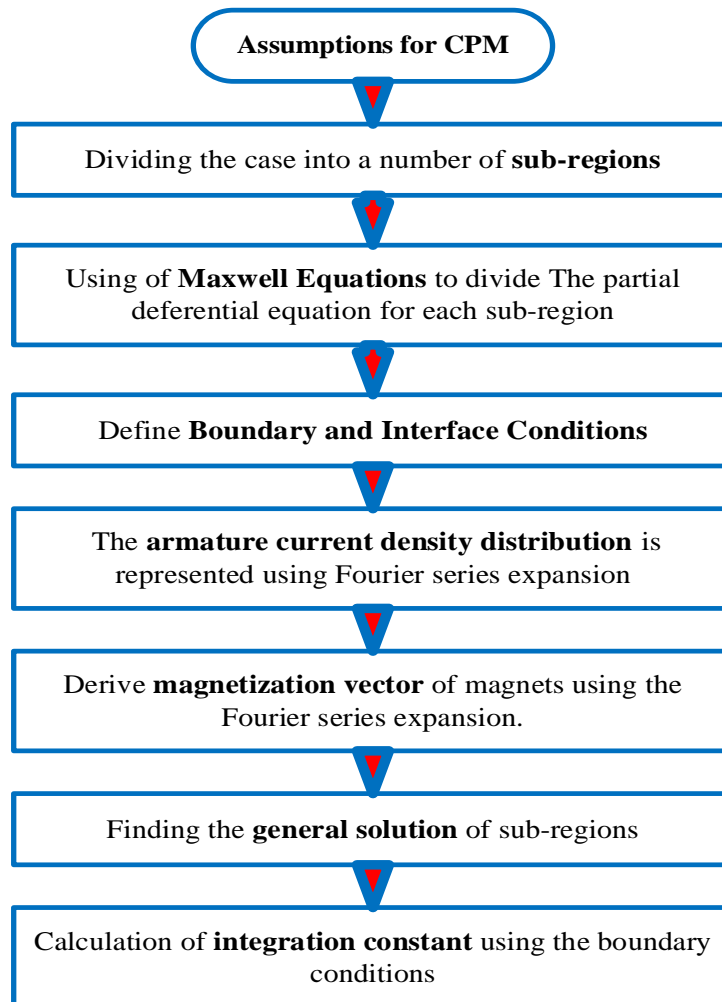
Assumptions for CPM

Dividing the case into a number of sub-regions

Using of Maxwell Equations to divide The partial deferential equation for each sub-region

Define Boundary and Interface Conditions

The armature current density distribution is represented using Fourier series expansion

Derive magnetization vector of magnets using the Fourier series expansion.

Finding the general solution of sub-regions

Calculation of integration constant using the boundary conditions